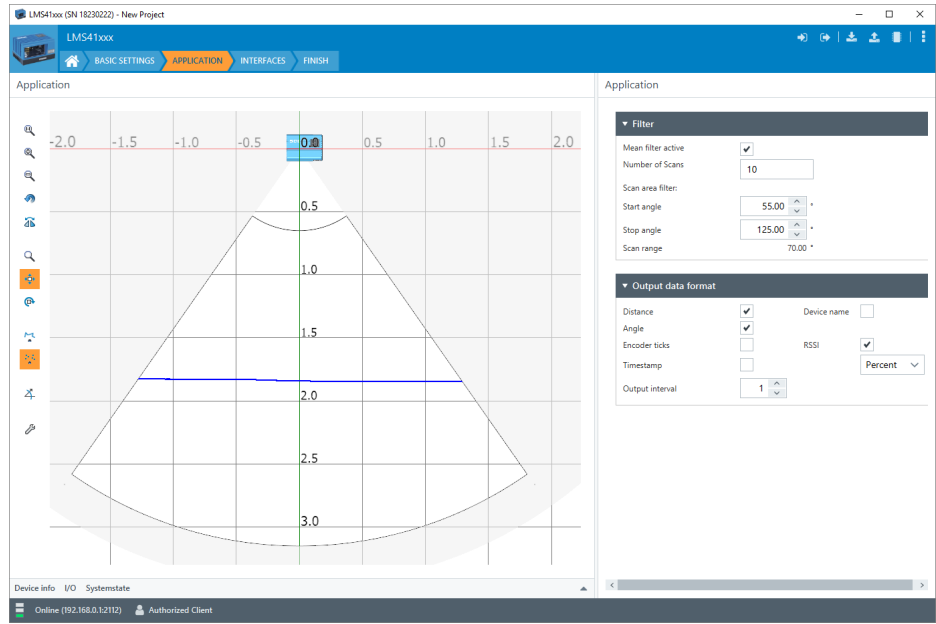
LMS41xxx (SN 18230222) - New Project

LMS41xxx

BASIC SETTINGS APPLICATION INTERFACES FINISH

Application

-2.0 -1.5 -1.0 -0.5 0.0 0.5 1.0 1.5 2.0

0.5
1.0
1.5
2.0
2.5
3.0

Device info I/O Systemstate

Application

Filter

Mean filter active ✔
Number of Scans 10
Scan area filter:
Start angle 55.00 °
Stop angle 125.00 °
Scan range 70.00 °

Output data format

Distance ✔
Device name
Angle ✔
Encoder ticks
RSSI ✔
Timestamp
Percent
Output interval 1

Online (192.168.0.1:2112) Authorized Client